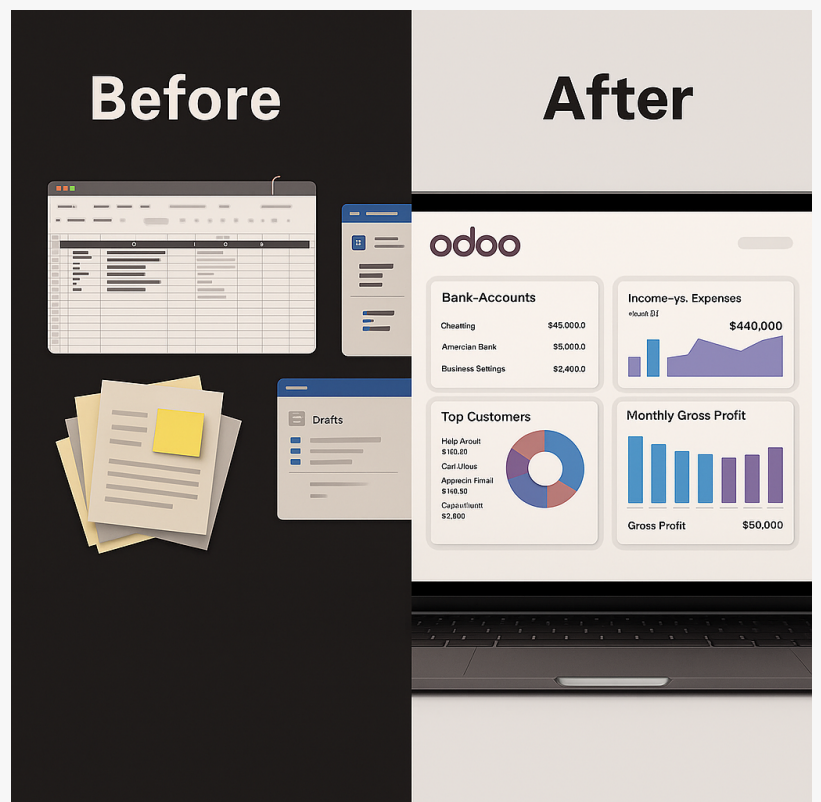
Before

After

Drafts

odoo

Bank-Accounts

Cheatting $45.000.0

Amercian Bank $5.000.0

Business Settings $2,400.0

Income-ys. Expenses

eluoh DI

$440,000

Top Customers

Help Aroult
$160.80

Carl Ulous

Apprecin Fimail
$140.50

Capaubuntt
$2,800

Monthly Gross Profit

Gross Profit $50,000